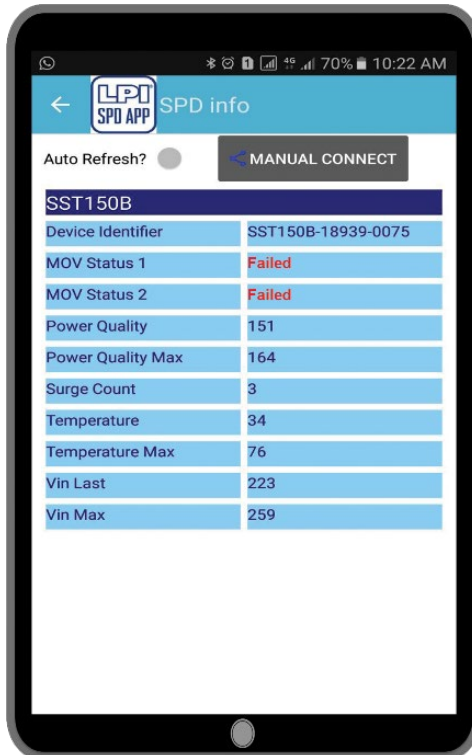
70% 10:22 AM

LPI SPD APP SPD info

Auto Refresh?

MANUAL CONNECT

SST150B

| | |
|---|---|
| Device Identifier | SST150B-18939-0075 |
| MOV Status 1 | Failed |
| MOV Status 2 | Failed |
| Power Quality | 151 |
| Power Quality Max | 164 |
| Surge Count | 3 |
| Temperature | 34 |
| Temperature Max | 76 |
| Vin Last | 223 |
| Vin Max | 259 |